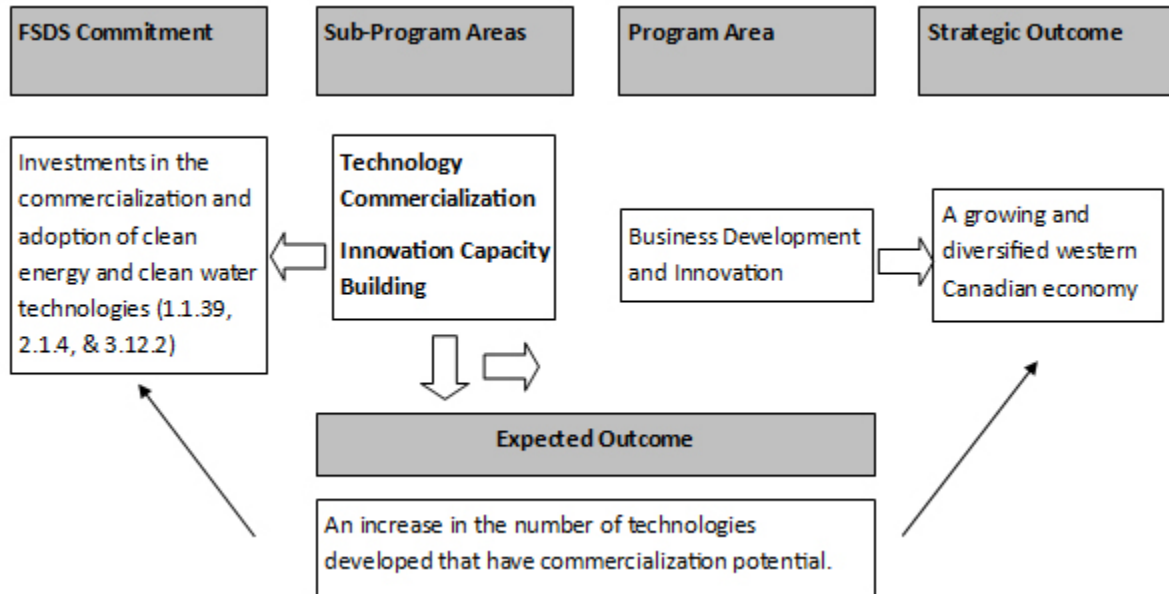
FSDS Commitment

Sub-Program Areas

Program Area

Strategic Outcome

Investments in the commercialization and adoption of clean energy and clean water technologies (1.1.39, 2.1.4, & 3.12.2)

Technology Commercialization

Innovation Capacity Building

Business Development and Innovation

A growing and diversified western Canadian economy

Expected Outcome

An increase in the number of technologies developed that have commercialization potential.